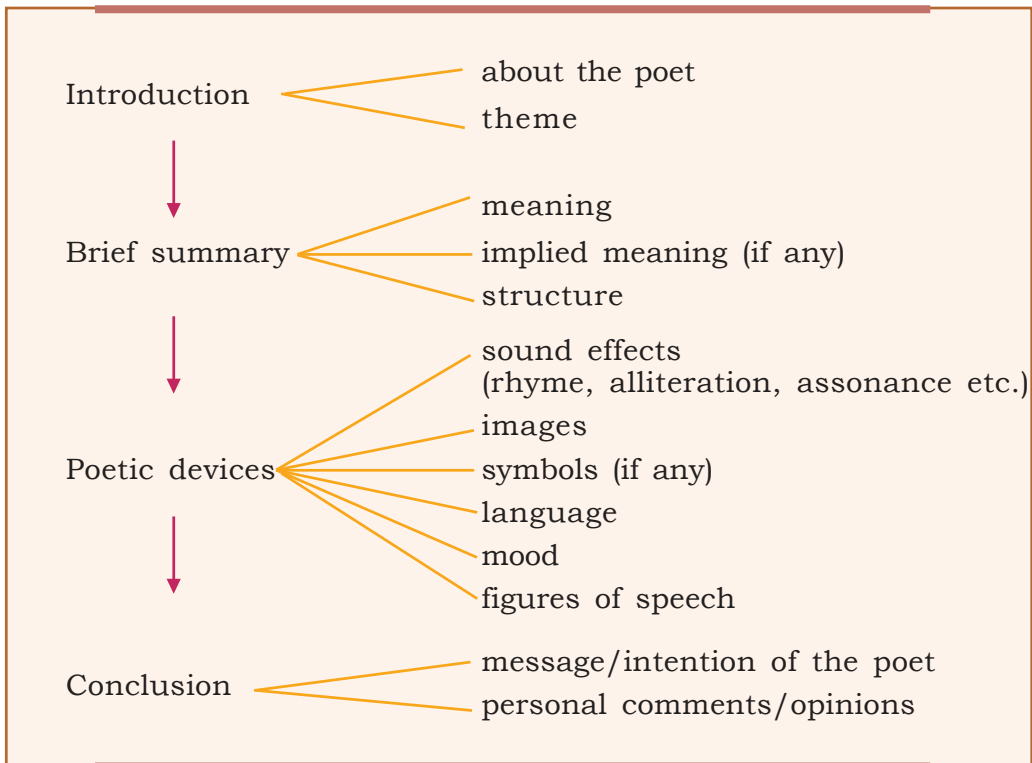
Introduction
about the poet
theme

Brief summary
meaning
implied meaning (if any)
structure

Poetic devices
sound effects (rhyme, alliteration, assonance etc.)
images
symbols (if any)
language
mood
figures of speech

Conclusion
message/intention of the poet
personal comments/opinions